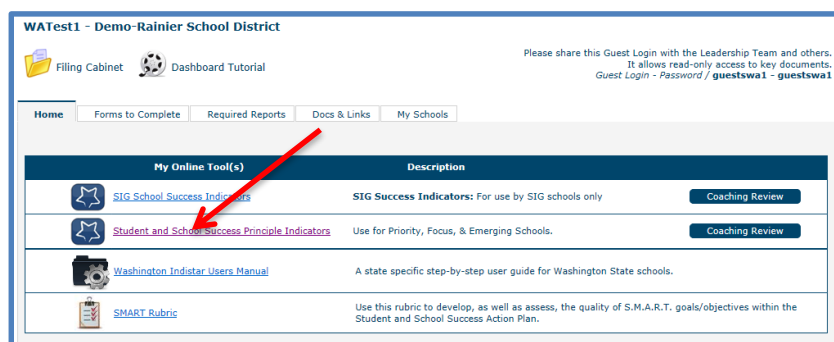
WATest1 - Demo-Rainier School District

Filing Cabinet Dashboard Tutorial

Please share this Guest Login with the Leadership Team and others. It allows read-only access to key documents. Guest Login - Password / guestswa1 - guestswa1

Home | Forms to Complete | Required Reports | Docs & Links | My Schools

| My Online Tool(s) | Description | |
|---|---|---|
| SIG School Success Indicators | SIG Success Indicators: For use by SIG schools only | Coaching Review |
| Student and School Success Principle Indicators | Use for Priority, Focus, & Emerging Schools. | Coaching Review |
| Washington Indistar Users Manual | A state specific step-by-step user guide for Washington State schools. | |
| SMART Rubric | Use this rubric to develop, as well as assess, the quality of S.M.A.R.T. goals/objectives within the Student and School Success Action Plan. | |